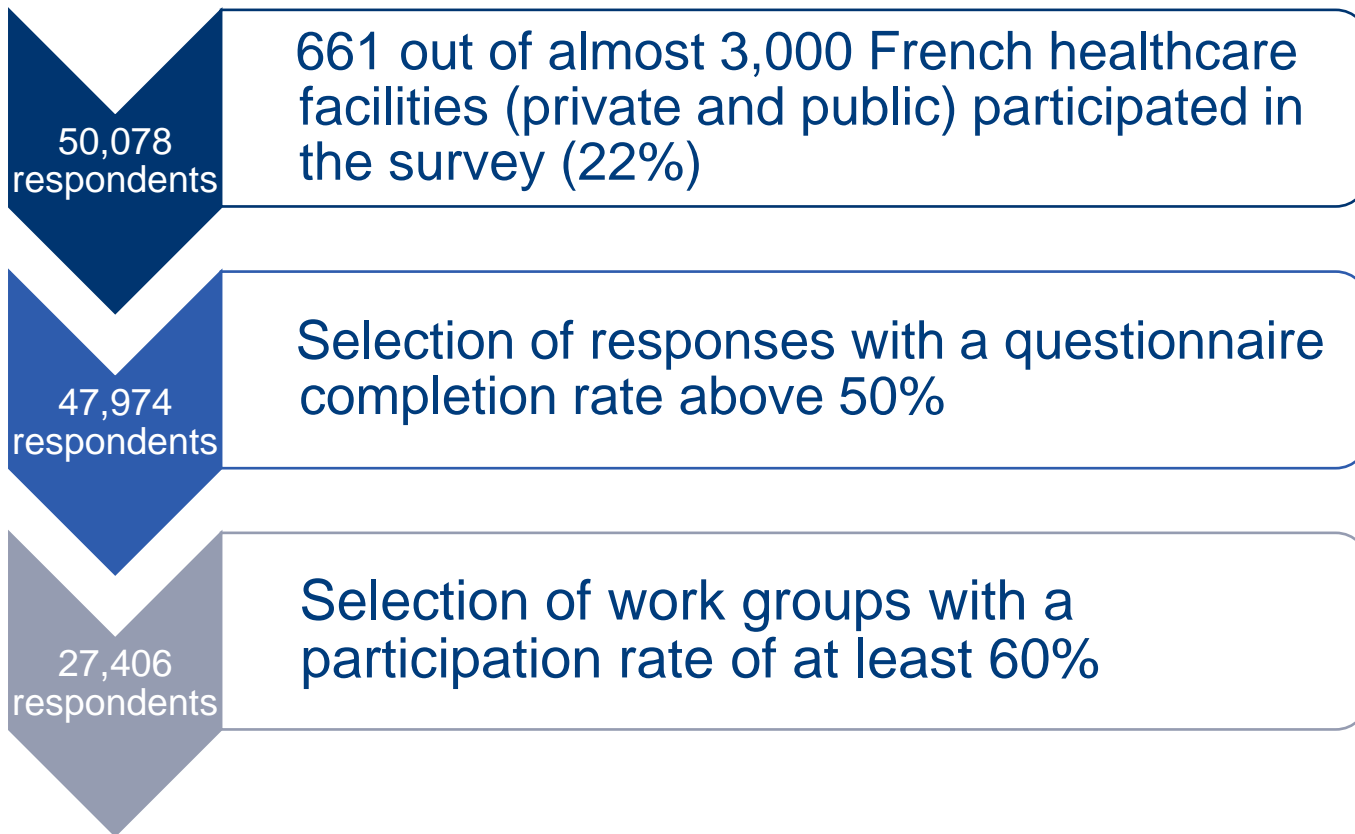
50,078 respondents

661 out of almost 3,000 French healthcare facilities (private and public) participated in the survey (22%)

47,974 respondents

Selection of responses with a questionnaire completion rate above 50%

27,406 respondents

Selection of work groups with a participation rate of at least 60%